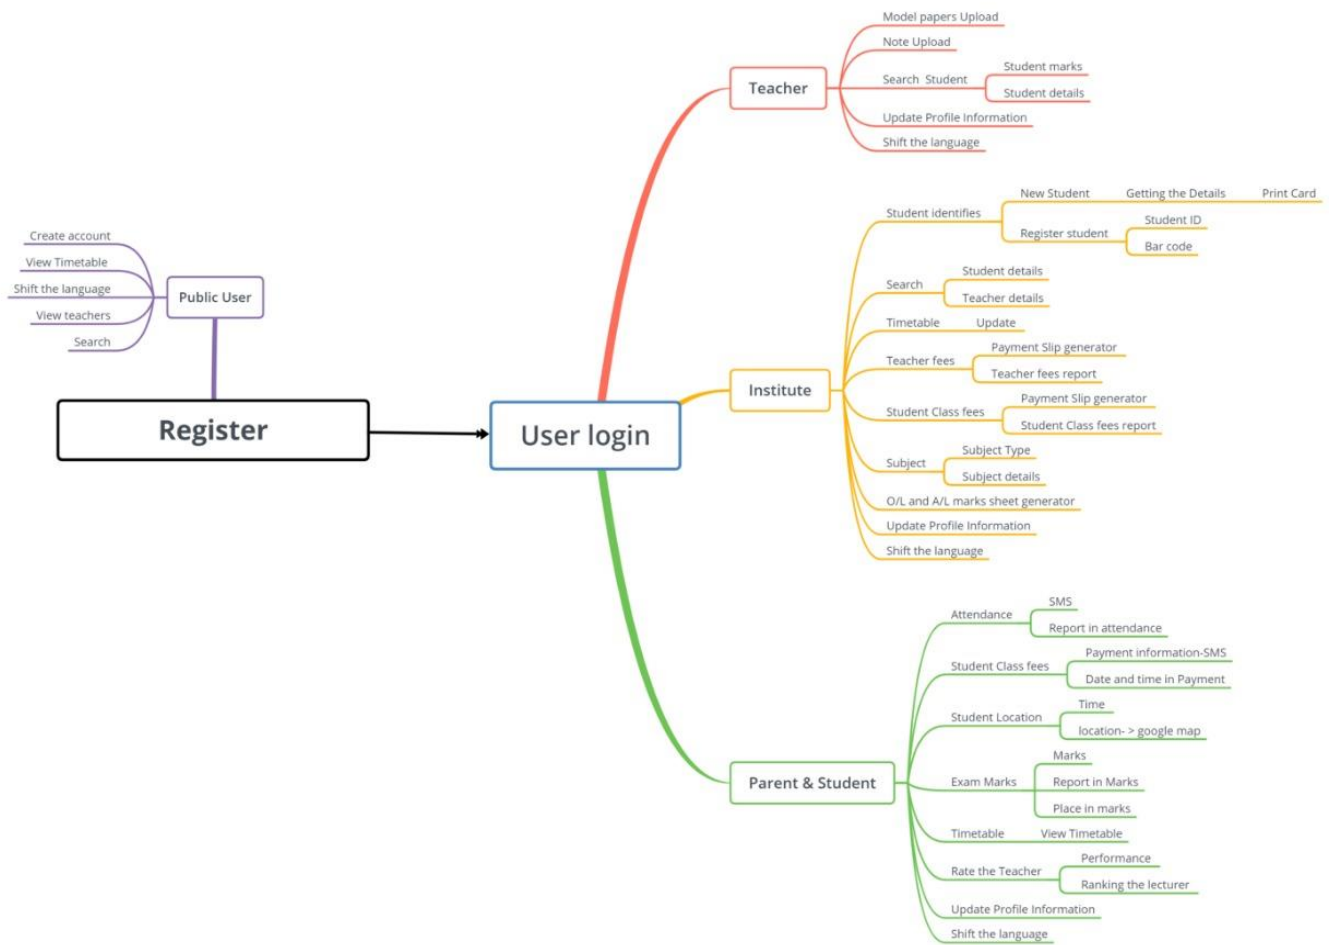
Create account
View Timetable
Shift the language
View teachers
Search

Public User

Register

User login

Teacher
Model papers Upload
Note Upload
Search Student
Student marks
Student details
Update Profile Information
Shift the language

Institute
Student identifies
New Student
Getting the Details
Print Card
Register student
Student ID
Bar code
Search
Student details
Teacher details
Timetable
Update
Teacher fees
Payment Slip generator
Teacher fees report
Student Class fees
Payment Slip generator
Student Class fees report
Subject
Subject Type
Subject details
O/L and A/L marks sheet generator
Update Profile Information
Shift the language

Parent & Student
Attendance
SMS
Report in attendance
Student Class fees
Payment information-SMS
Date and time in Payment
Student Location
Time
location- > google map
Exam Marks
Marks
Report in Marks
Place in marks
Timetable
View Timetable
Rate the Teacher
Performance
Ranking the lecturer
Update Profile Information
Shift the language